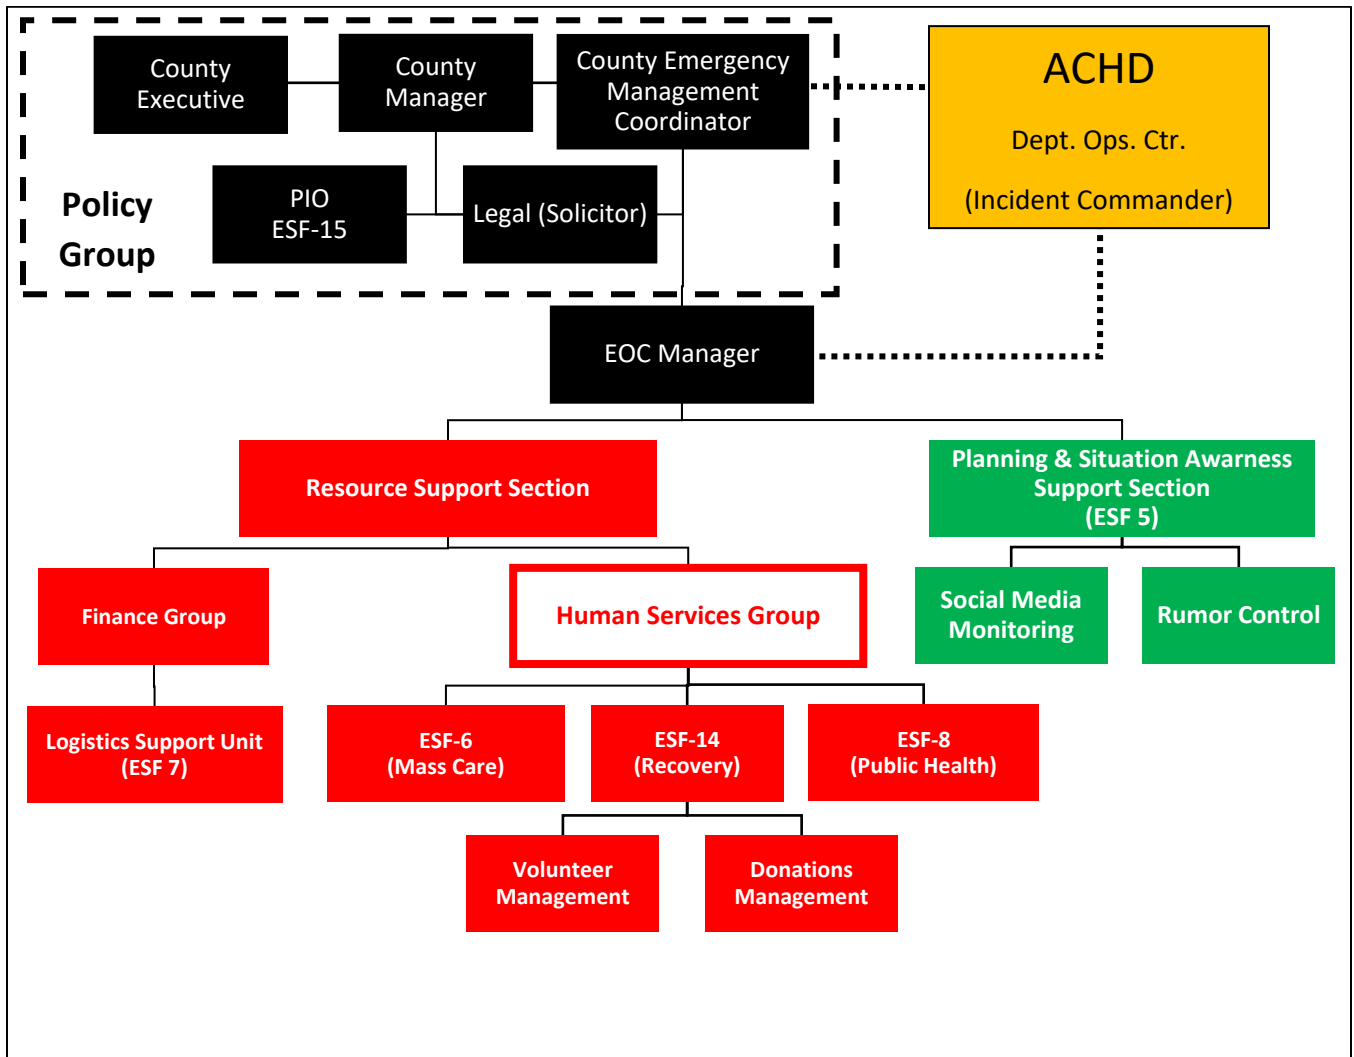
County Executive

County Manager

County Emergency Management Coordinator

ACHD

Dept. Ops. Ctr.

(Incident Commander)

Policy Group

PIO ESF-15

Legal (Solicitor)

EOC Manager

Resource Support Section

Planning & Situation Awarness Support Section (ESF 5)

Finance Group

Human Services Group

Social Media Monitoring

Rumor Control

Logistics Support Unit (ESF 7)

ESF-6 (Mass Care)

ESF-14 (Recovery)

ESF-8 (Public Health)

Volunteer Management

Donations Management